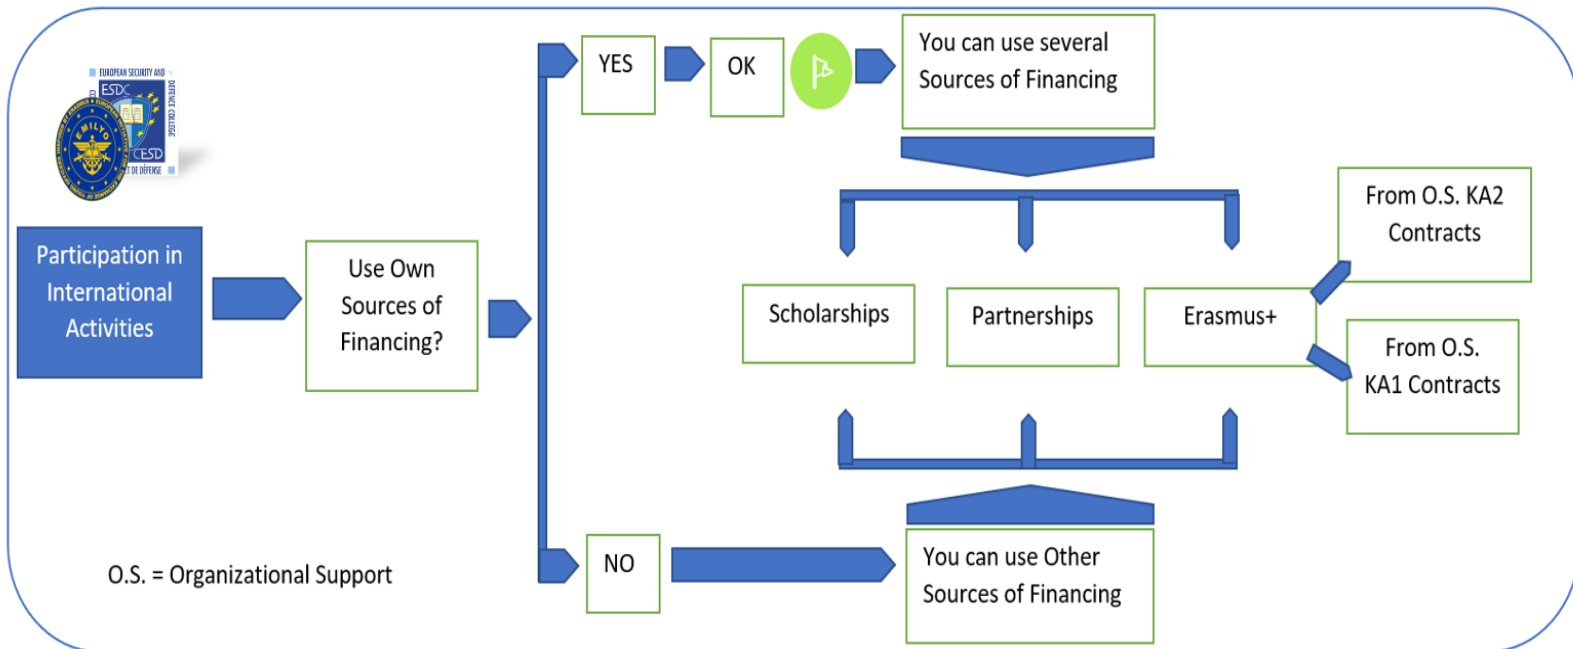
EUROPEAN SECURITY AND DEFENCE COLLEGE
ESDC
CESD
DE DÉFENSE
EMILYO

Participation in International Activities

Use Own Sources of Financing?

YES

OK

You can use several Sources of Financing

NO

You can use Other Sources of Financing

Scholarships

Partnerships

Erasmus+

From O.S. KA2 Contracts

From O.S. KA1 Contracts

O.S. = Organizational Support